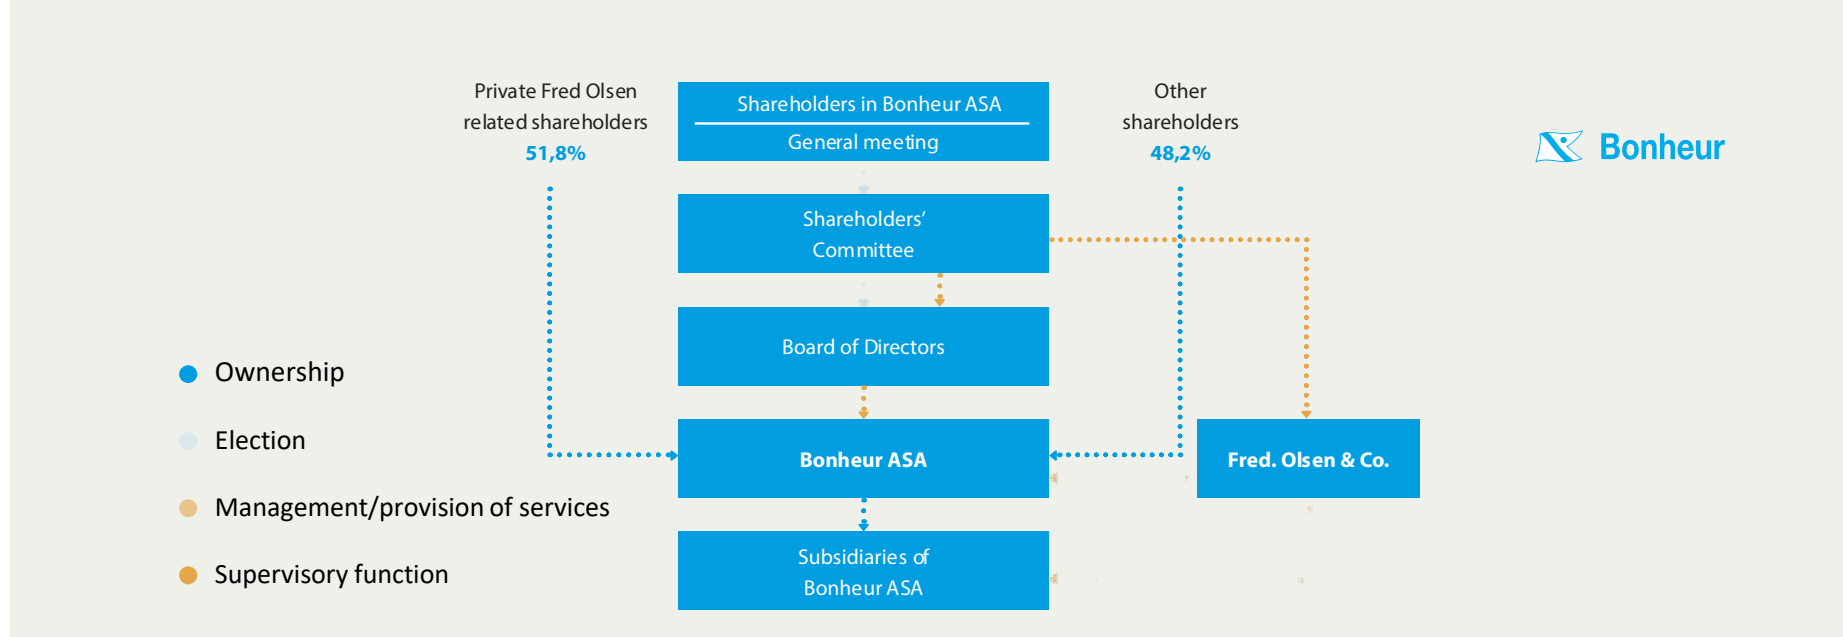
Private Fred Olsen related shareholders
51,8%

Shareholders in Bonheur ASA
General meeting

Other shareholders
48,2%

Bonheur

Shareholders' Committee

Board of Directors

Bonheur ASA

Fred. Olsen & Co.

Subsidiaries of Bonheur ASA

Ownership

Election

Management/provision of services

Supervisory function